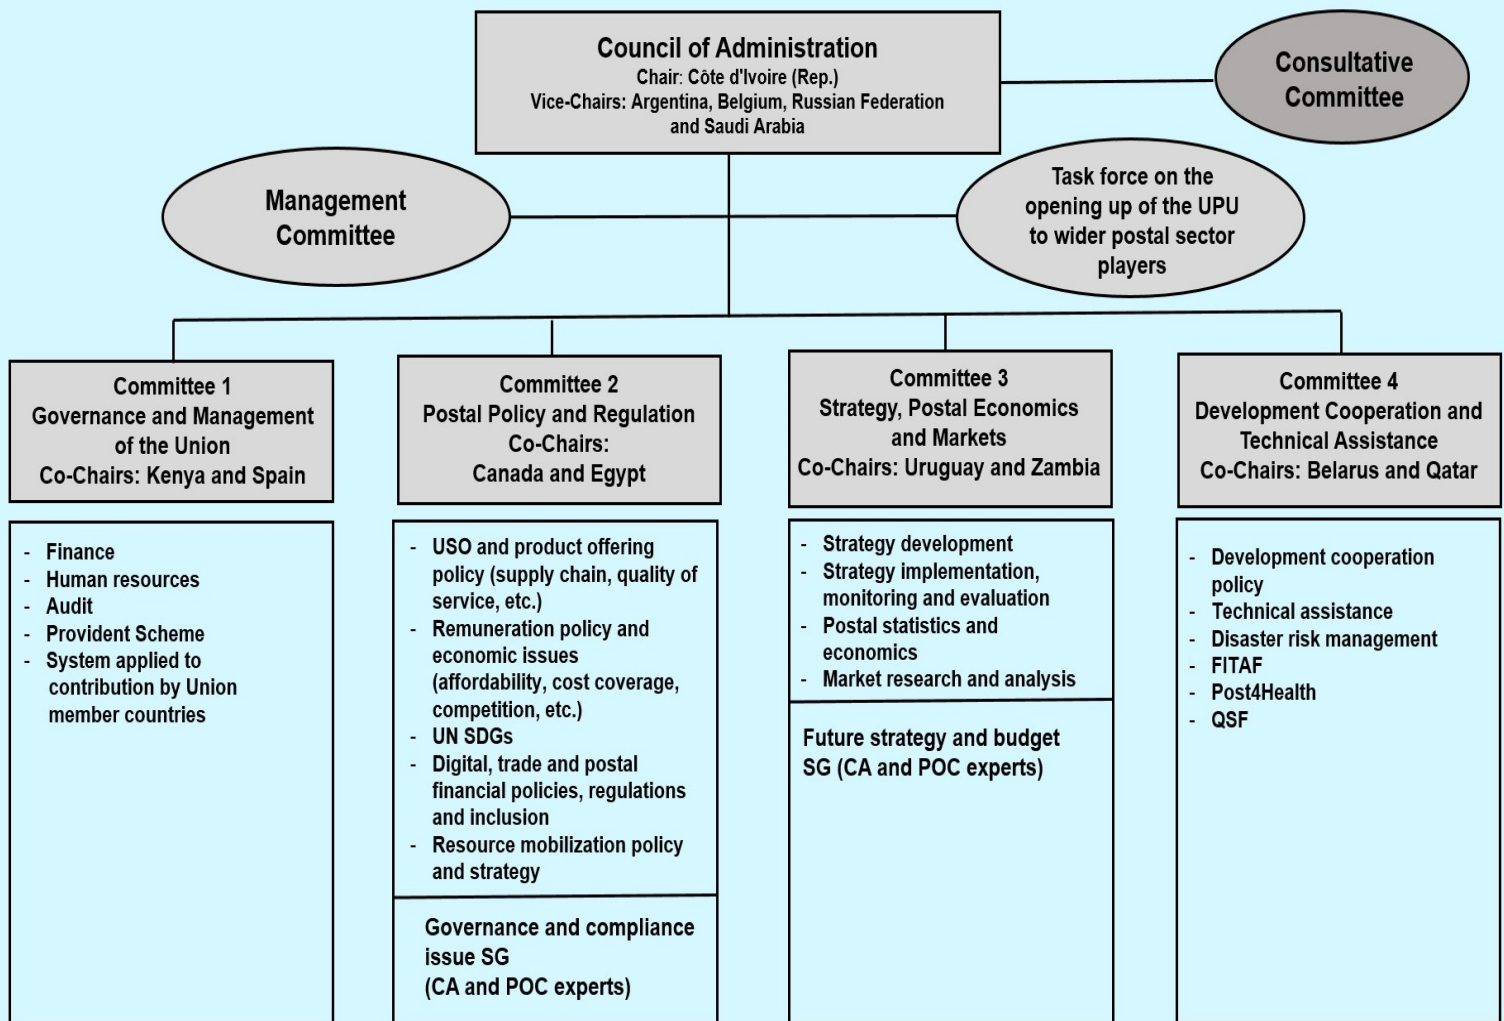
Council of Administration
Chair: Côte d'Ivoire (Rep.)
Vice-Chairs: Argentina, Belgium, Russian Federation and Saudi Arabia

Consultative Committee

Management Committee

Task force on the opening up of the UPU to wider postal sector players

Committee 1
Governance and Management of the Union
Co-Chairs: Kenya and Spain

- Finance
- Human resources
- Audit
- Provident Scheme
- System applied to contribution by Union member countries

Committee 2
Postal Policy and Regulation
Co-Chairs:
Canada and Egypt

- USO and product offering policy (supply chain, quality of service, etc.)
- Remuneration policy and economic issues (affordability, cost coverage, competition, etc.)
- UN SDGs
- Digital, trade and postal financial policies, regulations and inclusion
- Resource mobilization policy and strategy

Governance and compliance issue SG
(CA and POC experts)

Committee 3
Strategy, Postal Economics and Markets
Co-Chairs: Uruguay and Zambia

- Strategy development
- Strategy implementation, monitoring and evaluation
- Postal statistics and economics
- Market research and analysis

Future strategy and budget SG (CA and POC experts)

Committee 4
Development Cooperation and Technical Assistance
Co-Chairs: Belarus and Qatar

- Development cooperation policy
- Technical assistance
- Disaster risk management
- FITAF
- Post4Health
- QSF